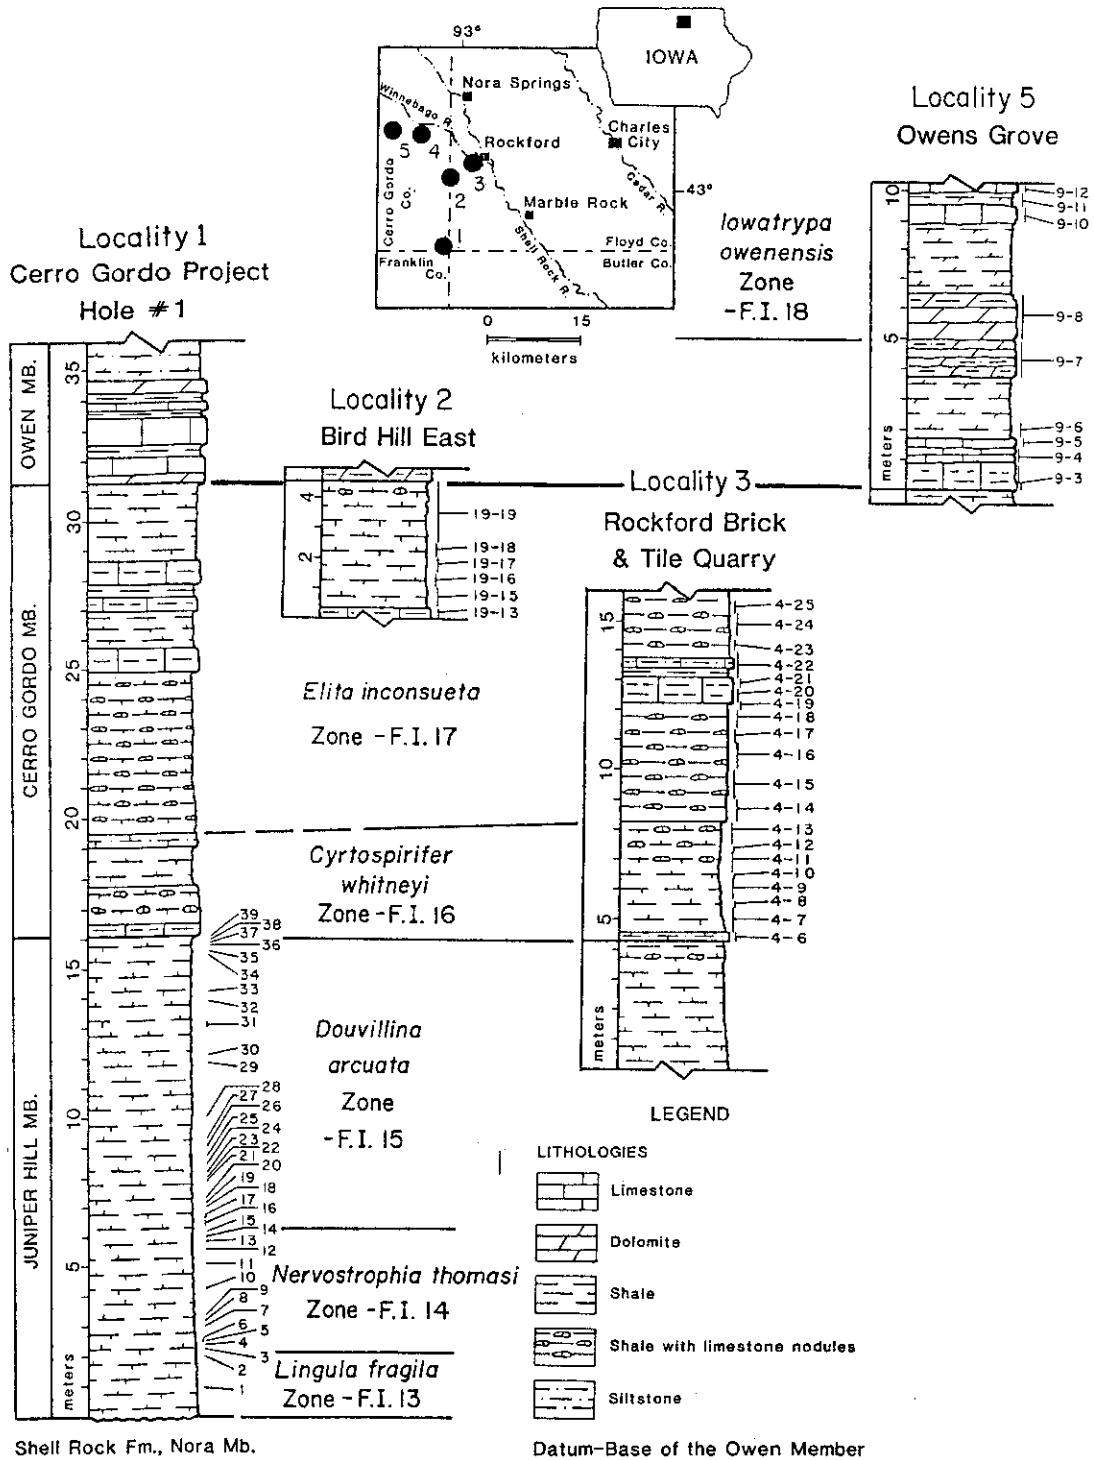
93°

IOWA

Nora Springs

Winnebago R.

Rockford

Charles City

Cedar R.

43°

5 4 3 2 1

Cerro Gordo Co.

Marble Rock

Shell Rock R.

Floyd Co.

Butler Co.

Franklin Co.

0 15

kilometers

Locality 5
Owens Grove

Iowatrypa owenensis Zone -F.I. 18

Locality 1
Cerro Gordo Project
Hole #1

Locality 2
Bird Hill East

Locality 3
Rockford Brick & Tile Quarry

OWEN MB.

CERRO GORDO MB.

JUNIPER HILL MB.

meters

35 30 25 20 15 10 5

4 2

19-19
19-18
19-17
19-16
19-15
19-13

15 10 5

meters

4-25
4-24
4-23
4-22
4-21
4-20
4-19
4-18
4-17
4-16
4-15
4-14
4-13
4-12
4-11
4-10
4-9
4-8
4-7
4-6

10 5

meters

9-12
9-11
9-10
9-8
9-7
9-6
9-5
9-4
9-3

Elita inconsueta Zone -F.I. 17

Cyrtospirifer whitneyi Zone -F.I. 16

Douvillina arcuata Zone -F.I. 15

Nervostrophia thomasi Zone -F.I. 14

Lingula fragila Zone -F.I. 13

39 38 37 36 35 34 33 32 31 30 29 28 27 26 25 24 23 22 21 20 19 18 17 16 15 14 13 12 11 10 9 8 7 6 5 4 3 2 1

LEGEND

LITHOLOGIES

Limestone

Dolomite

Shale

Shale with limestone nodules

Siltstone

Shell Rock Fm., Nora Mb.

Datum-Base of the Owen Member